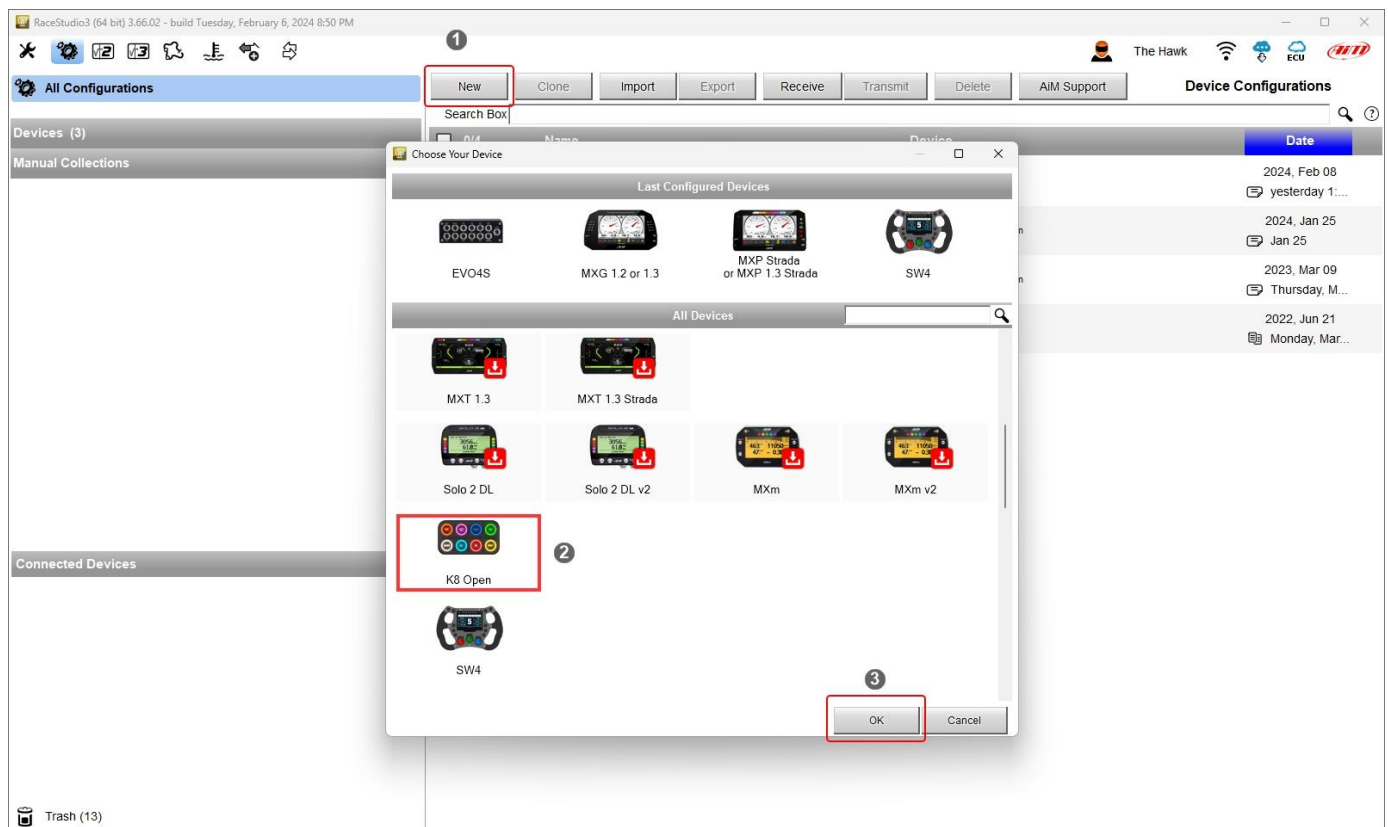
RaceStudio3 (64 bit) 3.66.02 - build Tuesday, February 6, 2024 8:50 PM

1

The Hawk

ECU

All Configurations

New | Clone | Import | Export | Receive | Transmit | Delete | AiM Support

Device Configurations

Search Box

Devices (3)

Manual Collections

Date

2024, Feb 08
yesterday 1:...

2024, Jan 25
Jan 25

2023, Mar 09
Thursday, M...

2022, Jun 21
Monday, Mar...

Choose Your Device

Last Configured Devices

EVO4S

MXG 1.2 or 1.3

MXP Strada or MXP 1.3 Strada

SW4

All Devices

MXT 1.3

MXT 1.3 Strada

Solo 2 DL

Solo 2 DL v2

MXm

MXm v2

K8 Open

2

SW4

3

OK

Cancel

Connected Devices

Trash (13)